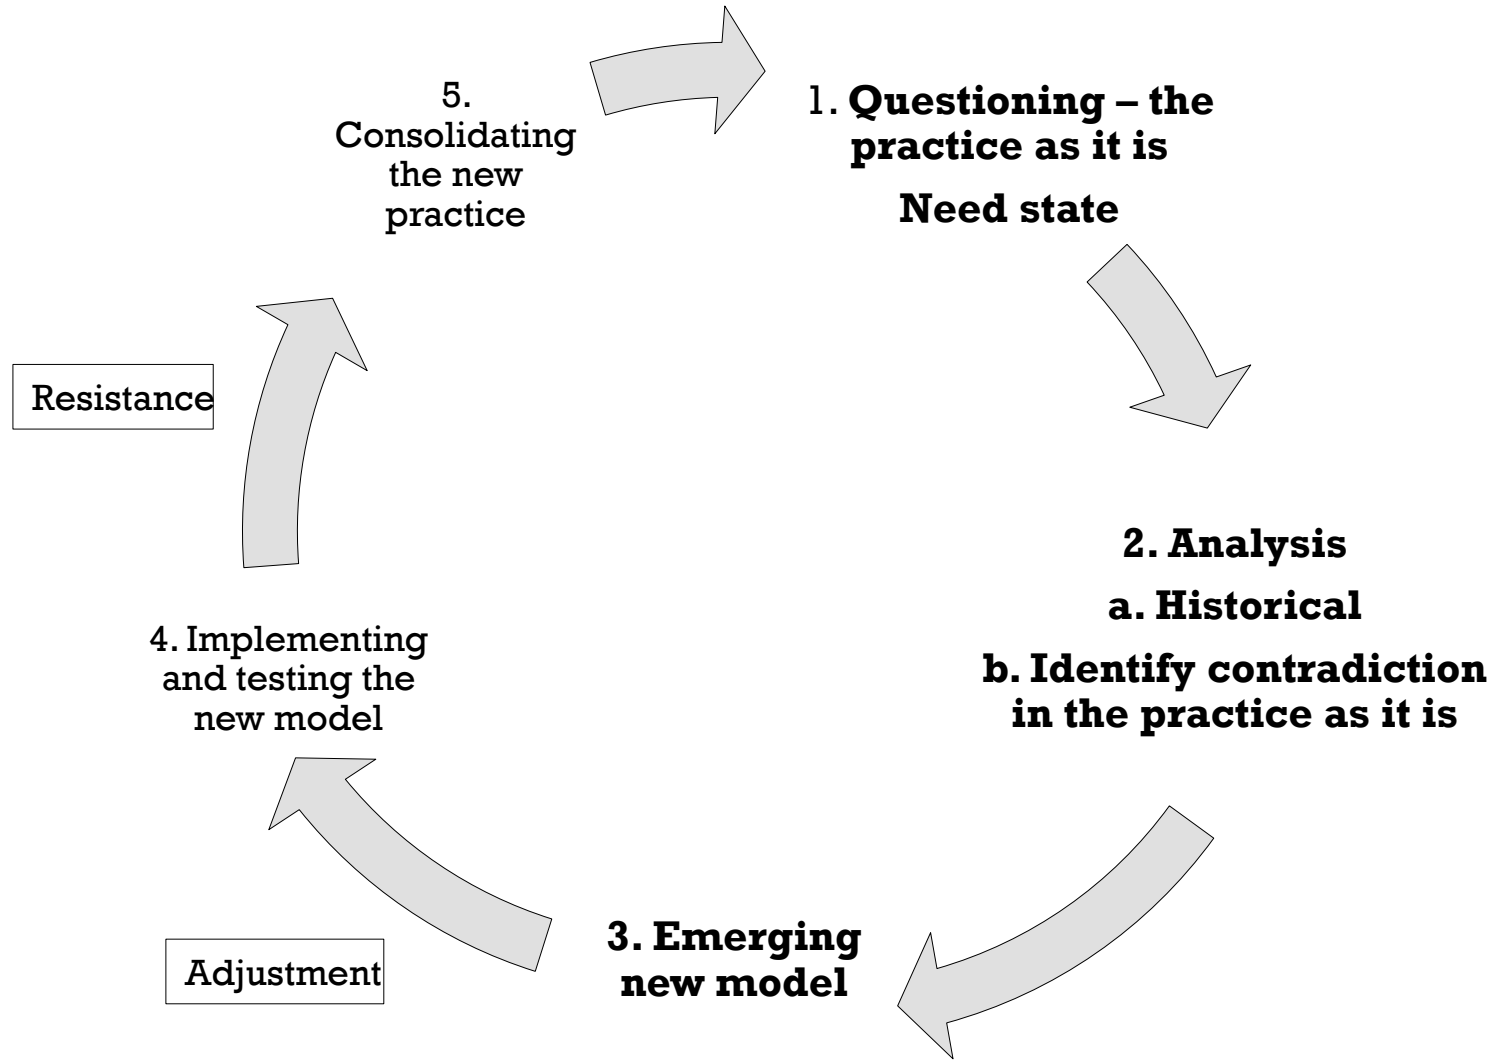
1. **Questioning – the practice as it is**

**Need state**

**2. Analysis**

**a. Historical**

**b. Identify contradiction in the practice as it is**

**3. Emerging new model**

Adjustment

4. Implementing and testing the new model

Resistance

5. Consolidating the new practice